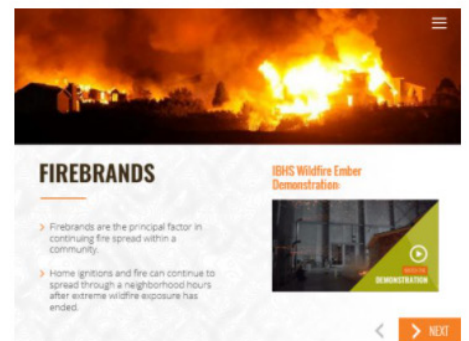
FIREBRANDS

Firebrands are the principal factor in continuing fire spread within a community.

Home ignitions and fire can continue to spread through a neighborhood hours after extreme wildfire exposure has ended.

IBHS Wildfire Ember Demonstration

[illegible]
DEMONSTRATION

NEXT